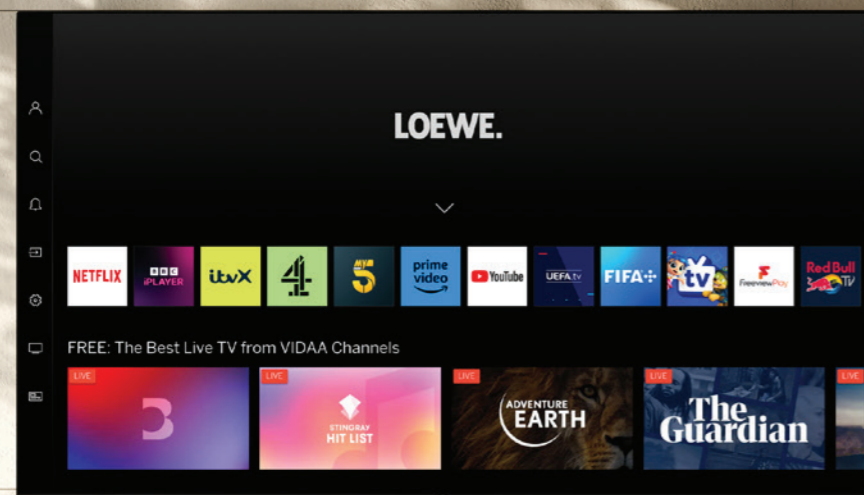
LOEWE.

NETFLIX
BBC iPLAYER
itvX
4
5
prime video
YouTube
UEFA.tv
FIFA+
tv
FreeviewPlay
Red Bull TV

FREE: The Best Live TV from VIDAA Channels

LIVE
LIVE
STINGRAY HIT LIST
LIVE
ADVENTURE EARTH
LIVE
The Guardian
LIVE